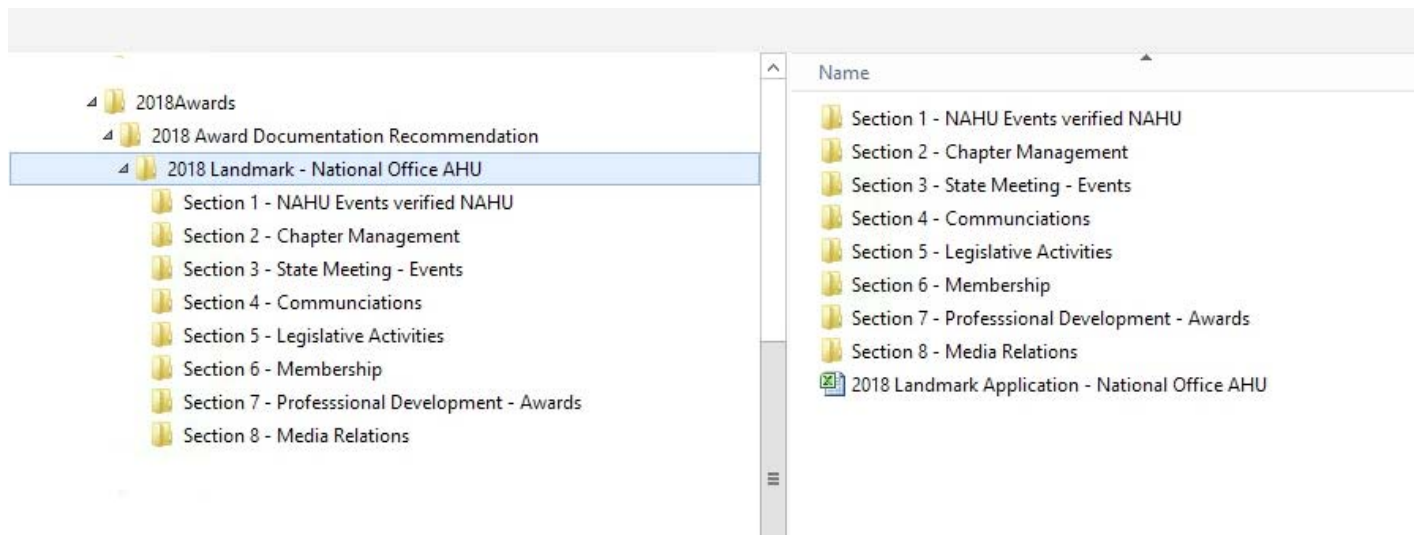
2018Awards
2018 Award Documentation Recommendation
2018 Landmark - National Office AHU
Section 1 - NAHU Events verified NAHU
Section 2 - Chapter Management
Section 3 - State Meeting - Events
Section 4 - Communciations
Section 5 - Legislative Activities
Section 6 - Membership
Section 7 - Professsional Development - Awards
Section 8 - Media Relations

Name
Section 1 - NAHU Events verified NAHU
Section 2 - Chapter Management
Section 3 - State Meeting - Events
Section 4 - Communciations
Section 5 - Legislative Activities
Section 6 - Membership
Section 7 - Professsional Development - Awards
Section 8 - Media Relations
2018 Landmark Application - National Office AHU